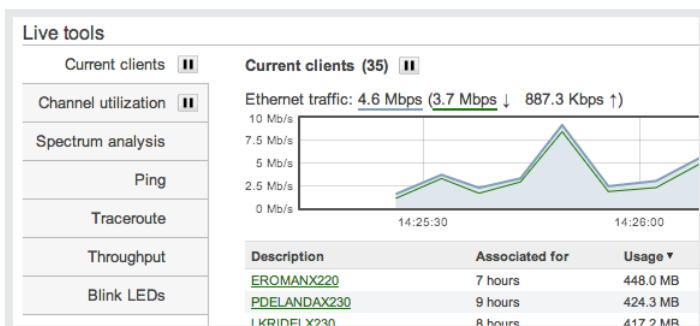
Live tools

Current clients
Channel utilization
Spectrum analysis
Ping
Traceroute
Throughput
Blink LEDs

Current clients (35)

Ethernet traffic: 4.6 Mbps (3.7 Mbps ↓ 887.3 Kbps ↑)

10 Mb/s
7.5 Mb/s
5 Mb/s
2.5 Mb/s
0 Mb/s
14:25:30
14:26:00

| Description | Associated for | Usage ▾ |
|---|---|---|
| EROMANX220 | 7 hours | 448.0 MB |
| PDELANDAX230 | 9 hours | 424.3 MB |
| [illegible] | 8 hours | 417.2 MB |